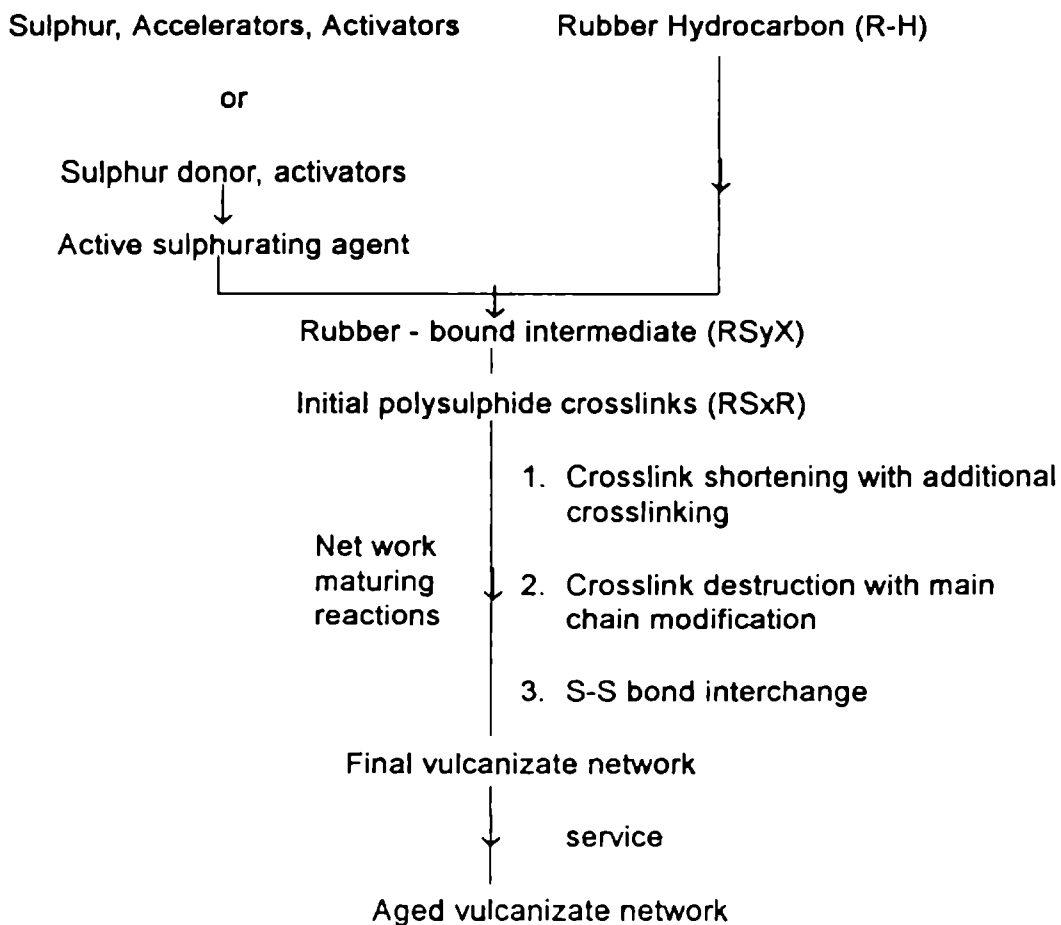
Sulphur, Accelerators, Activators

Rubber Hydrocarbon (R-H)

or

Sulphur donor, activators

Active sulphurating agent

Rubber - bound intermediate (RSyX)

Initial polysulphide crosslinks (RSxR)

Net work maturing reactions

1. Crosslink shortening with additional crosslinking

2. Crosslink destruction with main chain modification

3. S-S bond interchange

Final vulcanizate network

service

Aged vulcanizate network